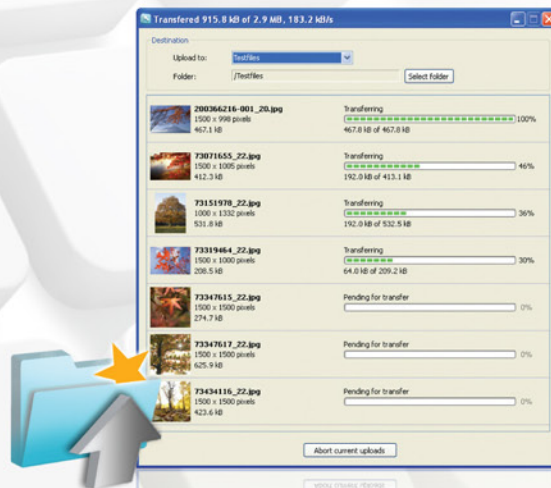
Transfered 915.8 kB of 2.9 MB, 183.2 kB/s

Destination

Upload to: Testfiles

Folder: /Testfiles

Select folder

200366216-001_20.jpg
1500 x 998 pixels
467.1 kB

Transferring
100%
467.8 kB of 467.8 kB

73071655_22.jpg
1500 x 1005 pixels
412.3 kB

Transferring
46%
192.0 kB of 413.1 kB

73151978_22.jpg
1000 x 1332 pixels
531.8 kB

Transferring
36%
192.0 kB of 532.5 kB

73319464_22.jpg
1500 x 1000 pixels
208.5 kB

Transferring
30%
64.0 kB of 209.2 kB

73347615_22.jpg
1500 x 1500 pixels
274.7 kB

Pending for transfer
0%

73347617_22.jpg
1500 x 1500 pixels
625.9 kB

Pending for transfer
0%

73434116_22.jpg
1500 x 1500 pixels
423.6 kB

Pending for transfer
0%

Abort current uploads